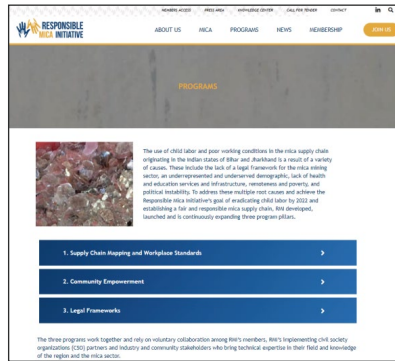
MEMBERS ACCESS   PRESS AREA   KNOWLEDGE CENTER   CALL FOR TENDER   CONTACT

RESPONSIBLE MICA INITIATIVE

ABOUT US   MICA   PROGRAMS   NEWS   MEMBERSHIP   JOIN US

PROGRAMS

The use of child labor and poor working conditions in the mica supply chain originating in the Indian states of Bihar and Jharkhand is a result of a variety of causes. These include the lack of a legal framework for the mica mining sector, an underrepresented and underserved demographic, lack of health and education services and infrastructure, remoteness and poverty, and political instability. To address these multiple root causes and achieve the Responsible Mica Initiative's goal of eradicating child labor by 2022 and establishing a fair and responsible mica supply chain, RMI developed, launched and is continuously expanding three program pillars.

1. Supply Chain Mapping and Workplace Standards

2. Community Empowerment

3. Legal Frameworks

The three programs work together and rely on voluntary collaboration among RMI's members, RMI's implementing civil society organizations (CSO) partners and industry and community stakeholders who bring technical expertise in their field and knowledge of the region and the mica sector.